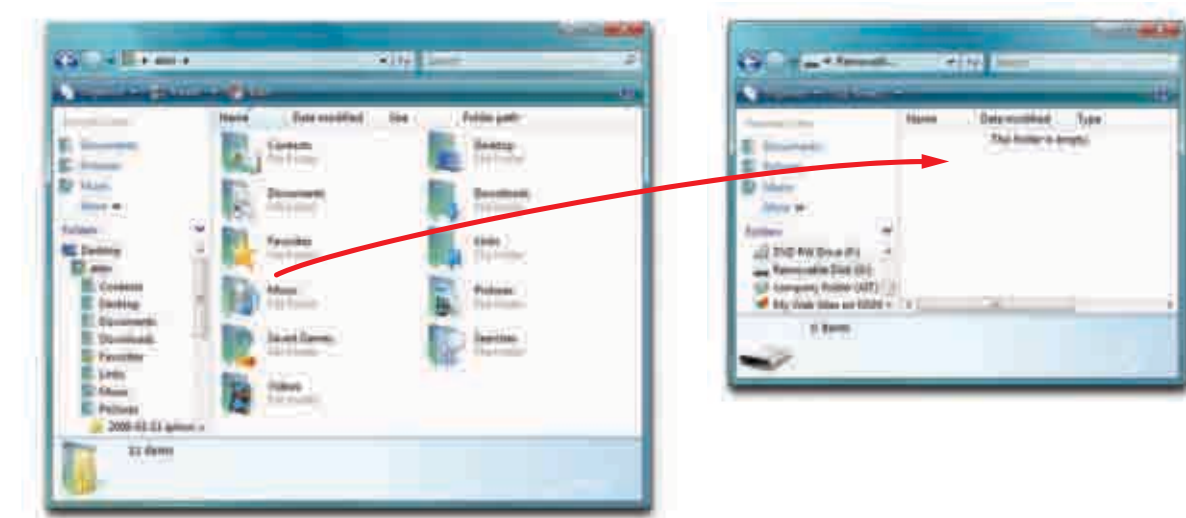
Search

Name Date modified Size Folder path

Documents
Pictures
Music
More

Folders
Desktop
Contacts
Desktop
Documents
Downloads
Favorites
Links
Music
Pictures
2008-02-22 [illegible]

Contacts
Desktop
Documents
Downloads
Favorites
Links
Music
Pictures
Saved Games
Searches
Videos

11 items

Removabl...
Search

Name Date modified Type
This folder is empty.

Documents
Pictures
Music
More

Folders
DVD RW Drive (E:)
Removable Disk (G:)
Company Folder (AST)
My Web Sites on MSN

0 items